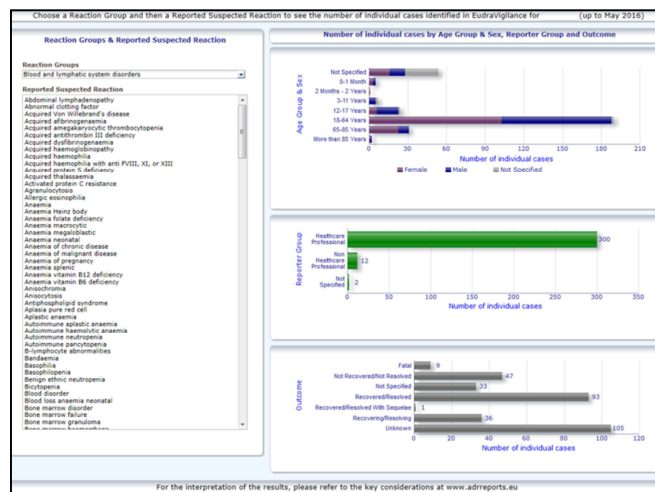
Choose a Reaction Group and then a Reported Suspected Reaction to see the number of individual cases identified in EudraVigilance for (up to May 2016)

Reaction Groups & Reported Suspected Reaction

Reaction Groups
Blood and lymphatic system disorders

Reported Suspected Reaction
Abdominal lymphadenopathy
Abnormal clotting factor
Acquired Von Willebrand's disease
Acquired afibrinogenaemia
Acquired amegakaryocytic thrombocytopenia
Acquired antithrombin III deficiency
Acquired dysfibrinogenaemia
Acquired haemoglobinopathy
Acquired haemophilia
Acquired haemophilia with anti FVIII, XI, or XIII
Acquired protein S deficiency
Acquired thalassaemia
Activated protein C resistance
Agranulocytosis
Allergic eosinophilia
Anaemia
Anaemia Heinz body
Anaemia folate deficiency
Anaemia macrocytic
Anaemia megaloblastic
Anaemia neonatal
Anaemia of chronic disease
Anaemia of malignant disease
Anaemia of pregnancy
Anaemia splenic
Anaemia vitamin B12 deficiency
Anaemia vitamin B6 deficiency
Anisochromia
Anisocytosis
Antiphospholipid syndrome
Aplasia pure red cell
Aplastic anaemia
Autoimmune aplastic anaemia
Autoimmune haemolytic anaemia
Autoimmune neutropenia
Autoimmune pancytopenia
B-lymphocyte abnormalities
Bandaemia
Basophilia
Basophilopenia
Benign ethnic neutropenia
Bicytopenia
Blood disorder
Blood loss anaemia neonatal
Bone marrow disorder
Bone marrow failure
Bone marrow granuloma
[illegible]

Number of individual cases by Age Group & Sex, Reporter Group and Outcome

Age Group & Sex
Not Specified
0-1 Month
2 Months - 2 Years
3-11 Years
12-17 Years
18-64 Years
65-85 Years
More than 85 Years
0 30 60 90 120 150 180 210
Number of individual cases
Female Male Not Specified

Reporter Group
Healthcare Professional 300
Non Healthcare Professional 12
Not Specified 2
0 50 100 150 200 250 300 350
Number of individual cases

Outcome
Fatal 9
Not Recovered/Not Resolved 47
Not Specified 33
Recovered/Resolved 93
Recovered/Resolved With Sequelae 1
Recovering/Resolving 36
Unknown 105
0 20 40 60 80 100 120
Number of individual cases

For the interpretation of the results, please refer to the key considerations at www.adrreports.eu